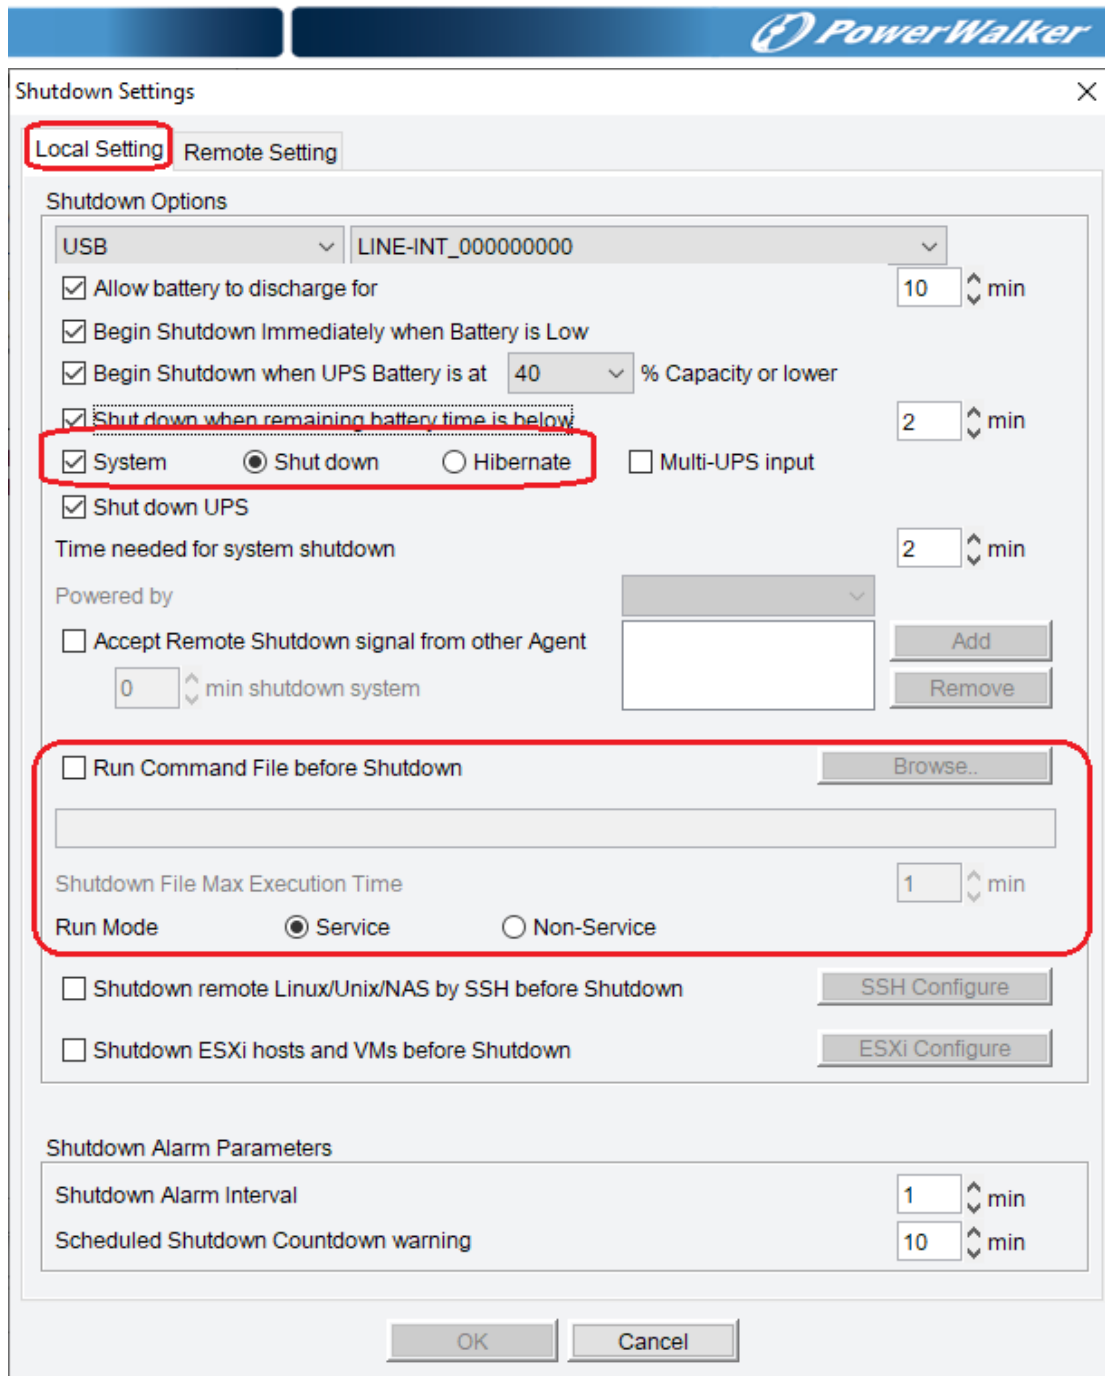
PowerWalker

Shutdown Settings

Local Setting
Remote Setting

Shutdown Options

USB
LINE-INT_000000000

Allow battery to discharge for
10 min

Begin Shutdown Immediately when Battery is Low

Begin Shutdown when UPS Battery is at
40
% Capacity or lower

Shut down when remaining battery time is below
2 min

System
Shut down
Hibernate
Multi-UPS input

Shut down UPS

Time needed for system shutdown
2 min

Powered by

Accept Remote Shutdown signal from other Agent
Add
0 min shutdown system
Remove

Run Command File before Shutdown
Browse..

Shutdown File Max Execution Time
1 min

Run Mode
Service
Non-Service

Shutdown remote Linux/Unix/NAS by SSH before Shutdown
SSH Configure

Shutdown ESXi hosts and VMs before Shutdown
ESXi Configure

Shutdown Alarm Parameters

Shutdown Alarm Interval
1 min

Scheduled Shutdown Countdown warning
10 min

OK
Cancel